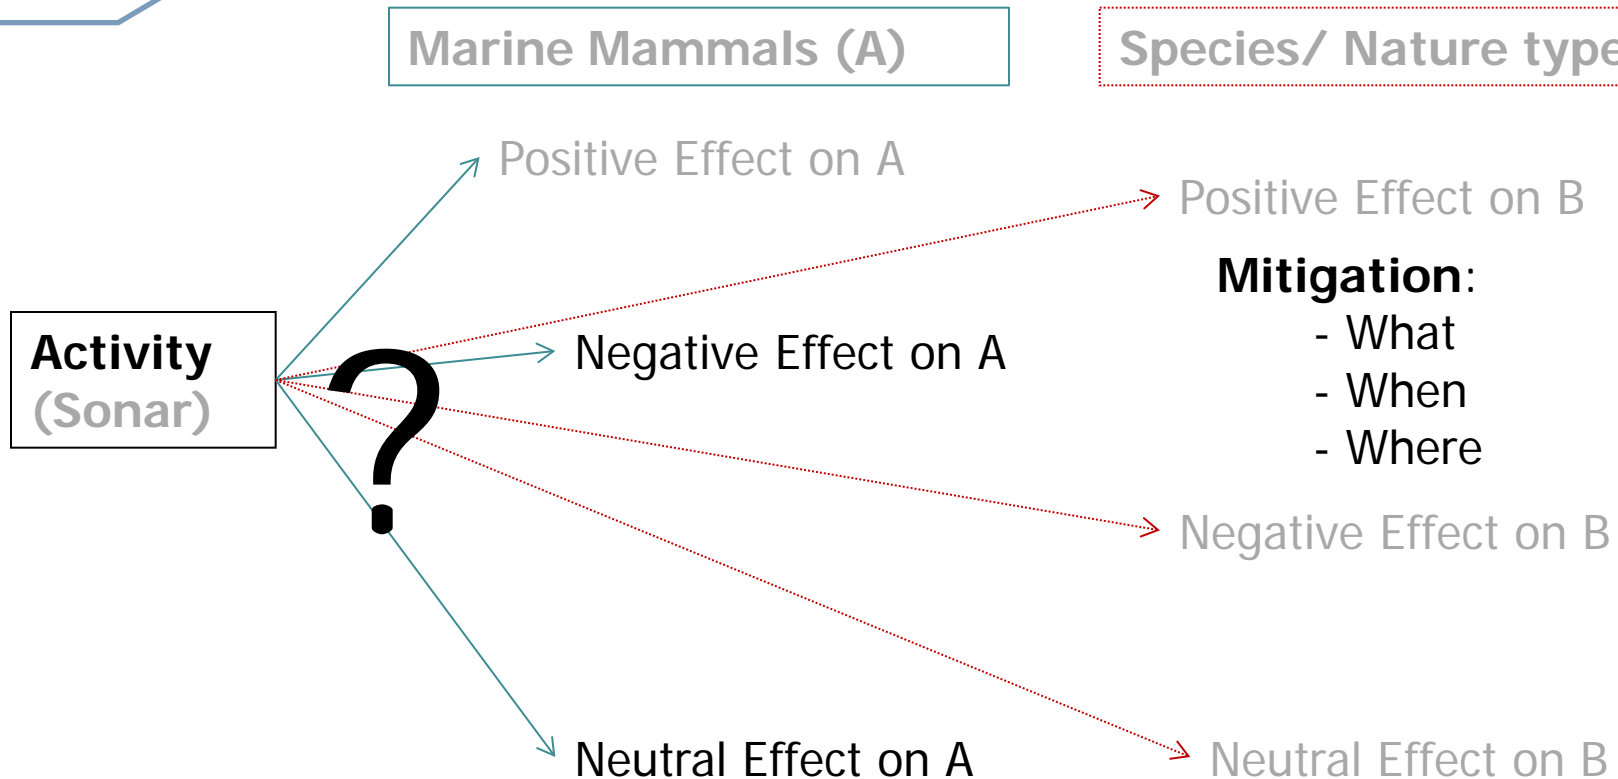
Marine Mammals (A)

Species/ Nature type

Positive Effect on A

Positive Effect on B

Mitigation:
- What
- When
- Where

Activity
(Sonar)

?

Negative Effect on A

Negative Effect on B

Neutral Effect on A

Neutral Effect on B